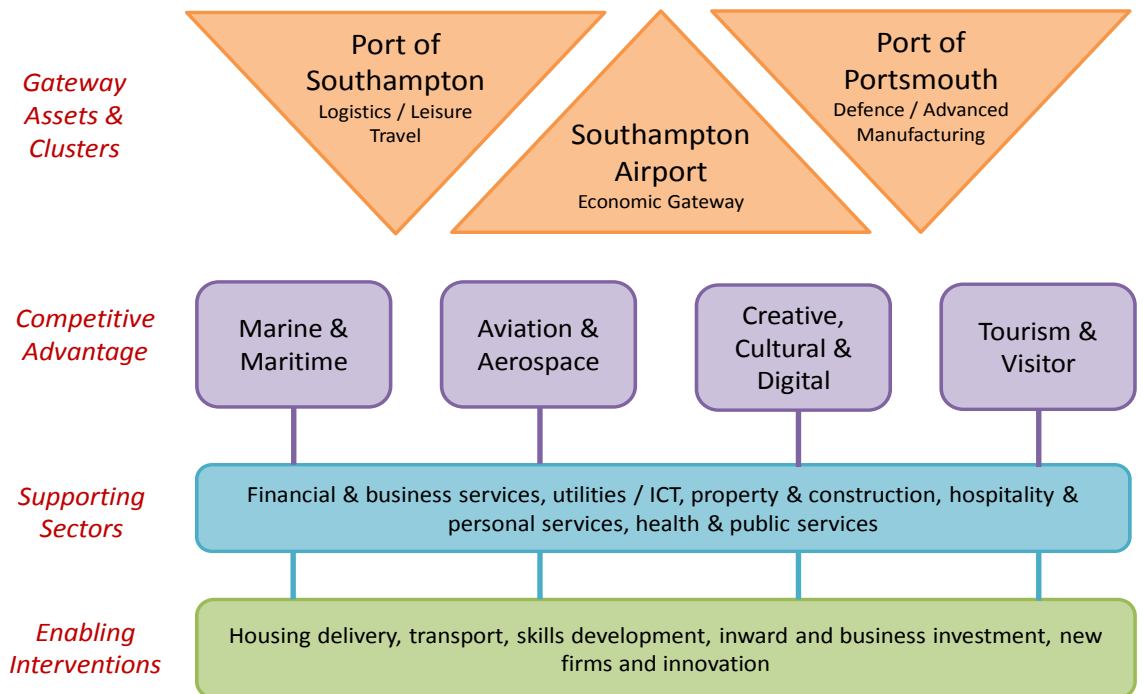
Gateway Assets & Clusters

Port of Southampton
Logistics / Leisure Travel

Southampton Airport
Economic Gateway

Port of Portsmouth
Defence / Advanced Manufacturing

Competitive Advantage

Marine & Maritime

Aviation & Aerospace

Creative, Cultural & Digital

Tourism & Visitor

Supporting Sectors

Financial & business services, utilities / ICT, property & construction, hospitality & personal services, health & public services

Enabling Interventions

Housing delivery, transport, skills development, inward and business investment, new firms and innovation